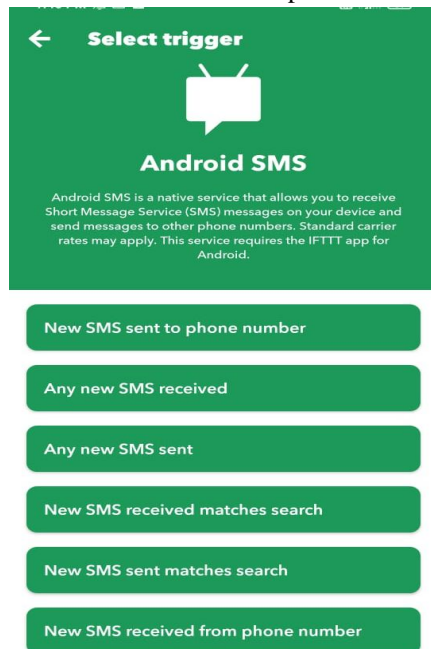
Select trigger

Android SMS

Android SMS is a native service that allows you to receive Short Message Service (SMS) messages on your device and send messages to other phone numbers. Standard carrier rates may apply. This service requires the IFTTT app for Android.

New SMS sent to phone number

Any new SMS received

Any new SMS sent

New SMS received matches search

New SMS sent matches search

New SMS received from phone number